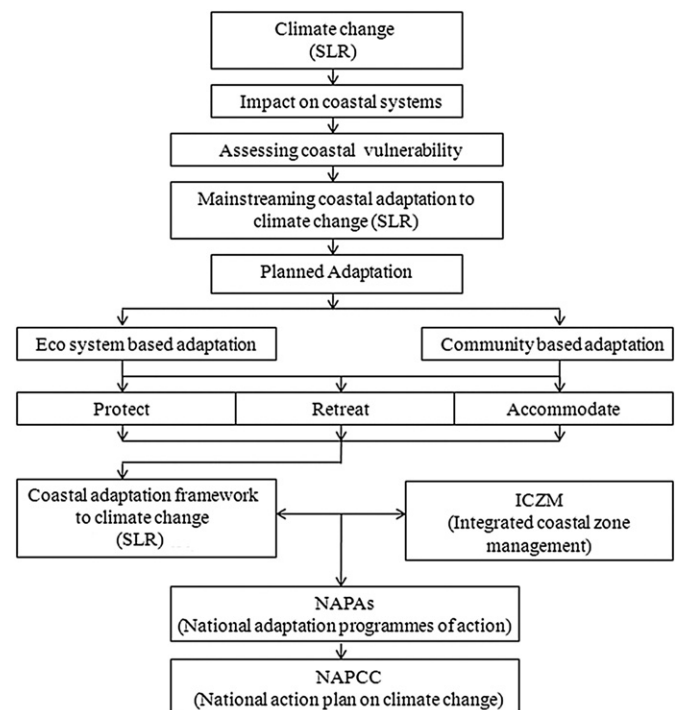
Climate change (SLR)

Impact on coastal systems

Assessing coastal vulnerability

Mainstreaming coastal adaptation to climate change (SLR)

Planned Adaptation

Eco system based adaptation

Community based adaptation

| Protect | Retreat | Accommodate |
|---|---|---|

Coastal adaptation framework to climate change (SLR)

ICZM (Integrated coastal zone management)

NAPAs (National adaptation programmes of action)

NAPCC (National action plan on climate change)